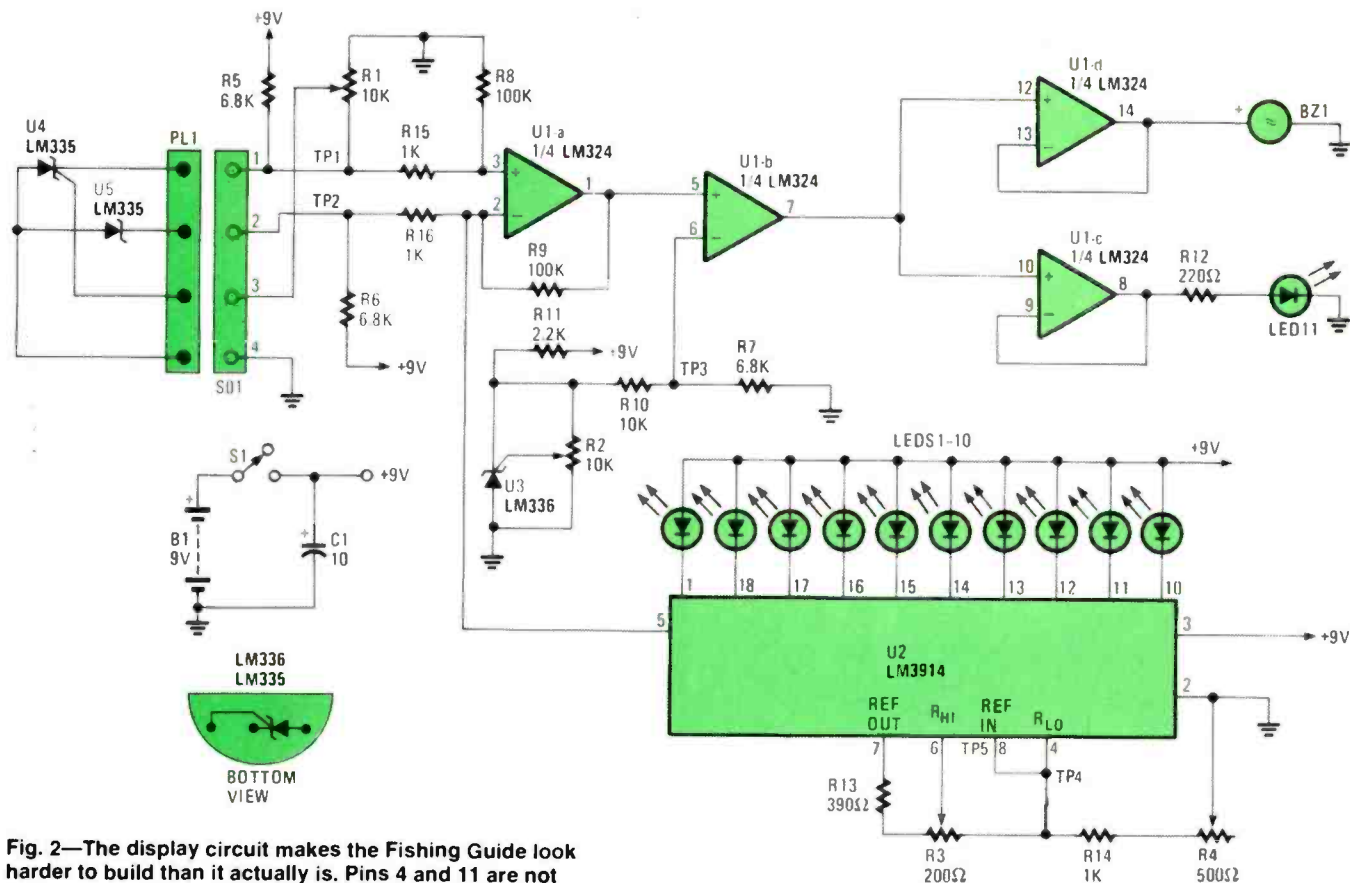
+9V
R5 6.8K
R1 10K
R8 100K
U4 LM335
U5 LM335
PL1
1
2
3
4
SO1
TP1
TP2
R15 1K
R16 1K
R6 6.8K
+9V
3
2
U1-a 1/4 LM324
1
R9 100K
5
6
U1-b 1/4 LM324
7
U1-d 1/4 LM324
12
13
14
BZ1
U1-c 1/4 LM324
10
9
8
R12 220Ω
LED11
R11 2.2K
+9V
TP3
R7 6.8K
R10 10K
R2 10K
U3 LM336
LEDS1-10
+9V
S1
+9V
B1 9V
C1 10
1
18
17
16
15
14
13
12
11
10
5
3
+9V
U2 LM3914
2
REF OUT
$R_{HI}$
REF IN
$R_{LO}$
7
6
TP5
8
4
TP4
LM336 LM335
BOTTOM VIEW
R13 390Ω
R3 200Ω
R14 1K
R4 500Ω

Fig. 2—The display circuit makes the Fishing Guide look harder to build than it actually is. Pins 4 and 11 are not